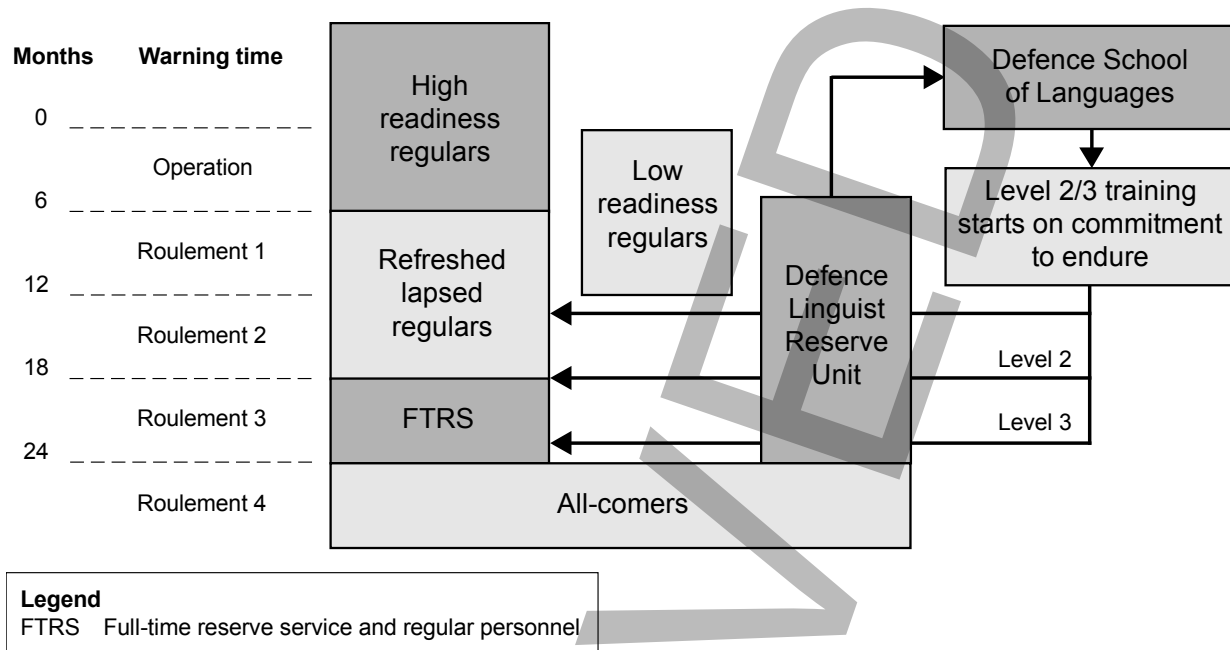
Months Warning time

0

Operation

6

Roulement 1

12

Roulement 2

18

Roulement 3

24

Roulement 4

High readiness regulars

Refreshed lapsed regulars

FTRS

All-comers

Low readiness regulars

Defence Linguist Reserve Unit

Defence School of Languages

Level 2/3 training starts on commitment to endure

Level 2

Level 3

Legend
FTRS Full-time reserve service and regular personnel